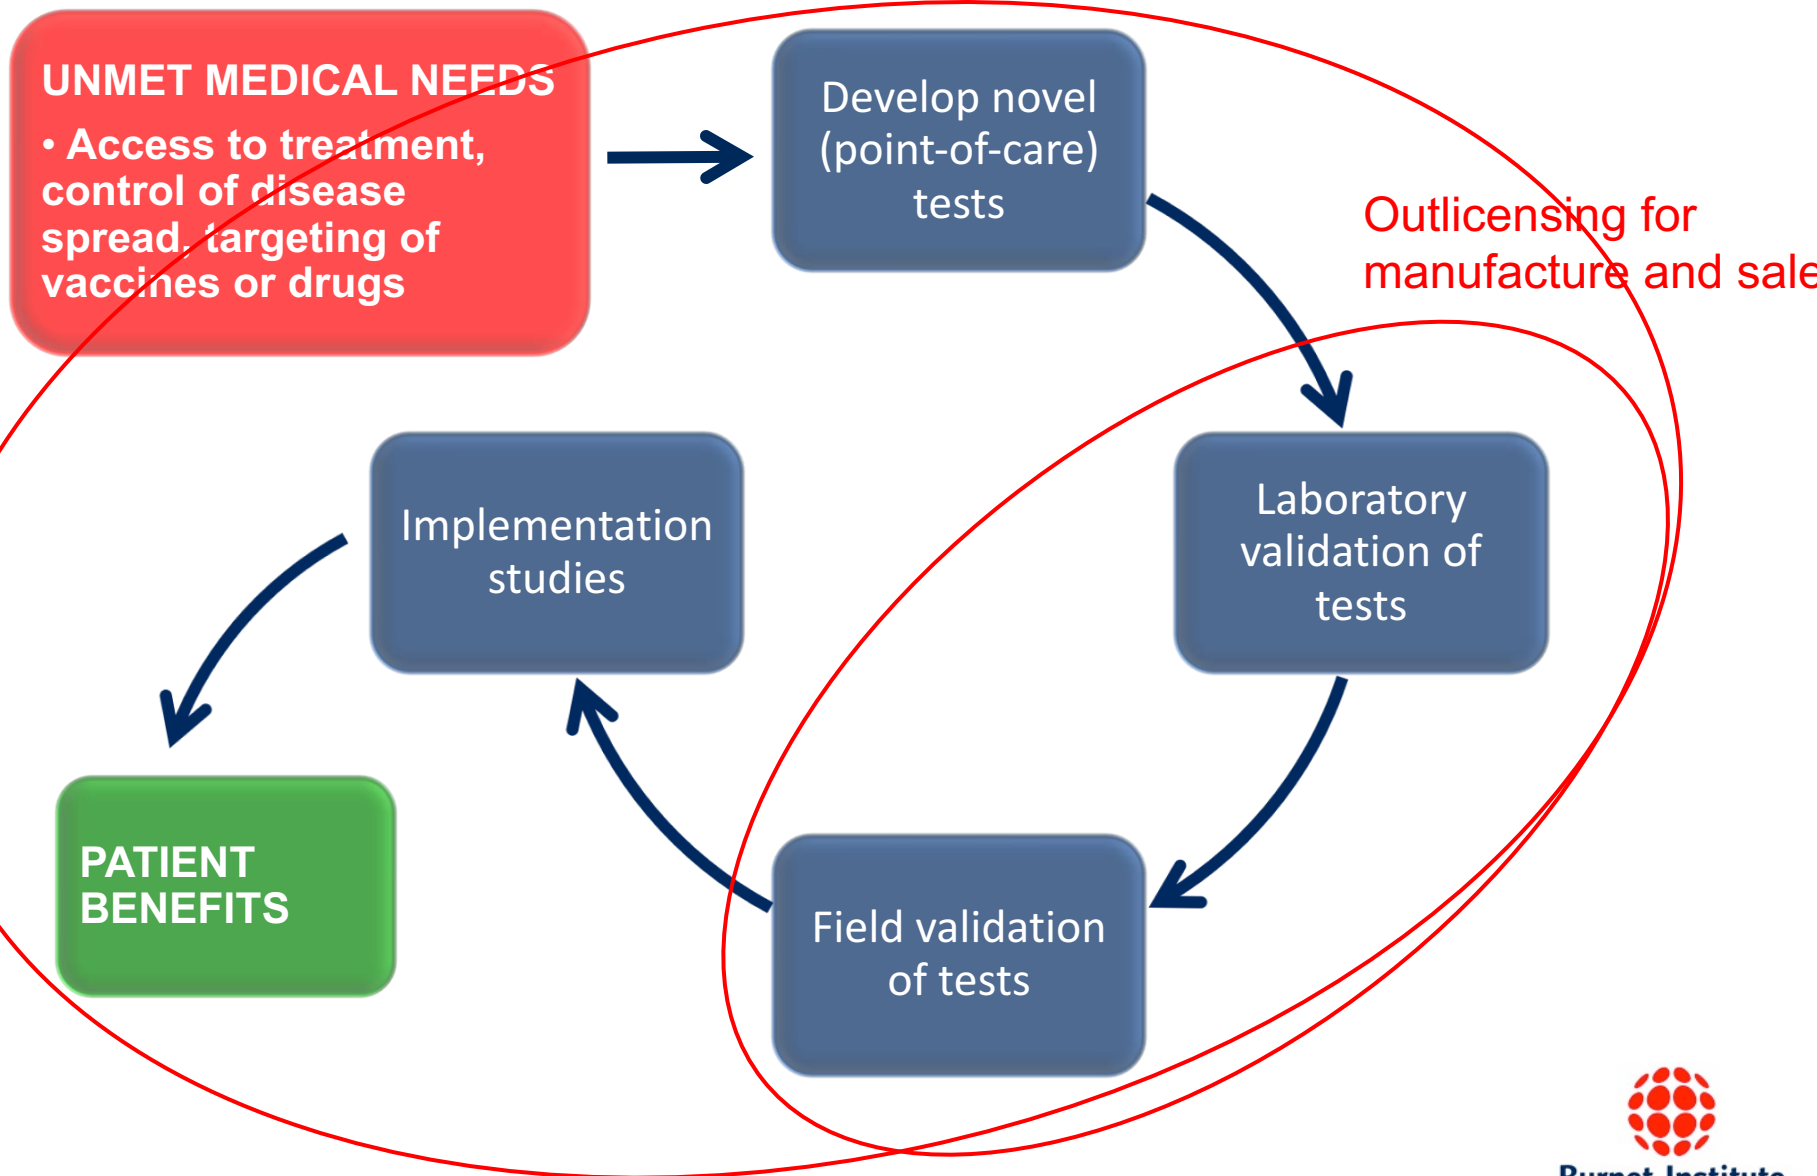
UNMET MEDICAL NEEDS

• Access to treatment, control of disease spread, targeting of vaccines or drugs

Develop novel (point-of-care) tests

Outlicensing for manufacture and sale

Laboratory validation of tests

Field validation of tests

Implementation studies

PATIENT BENEFITS

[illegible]